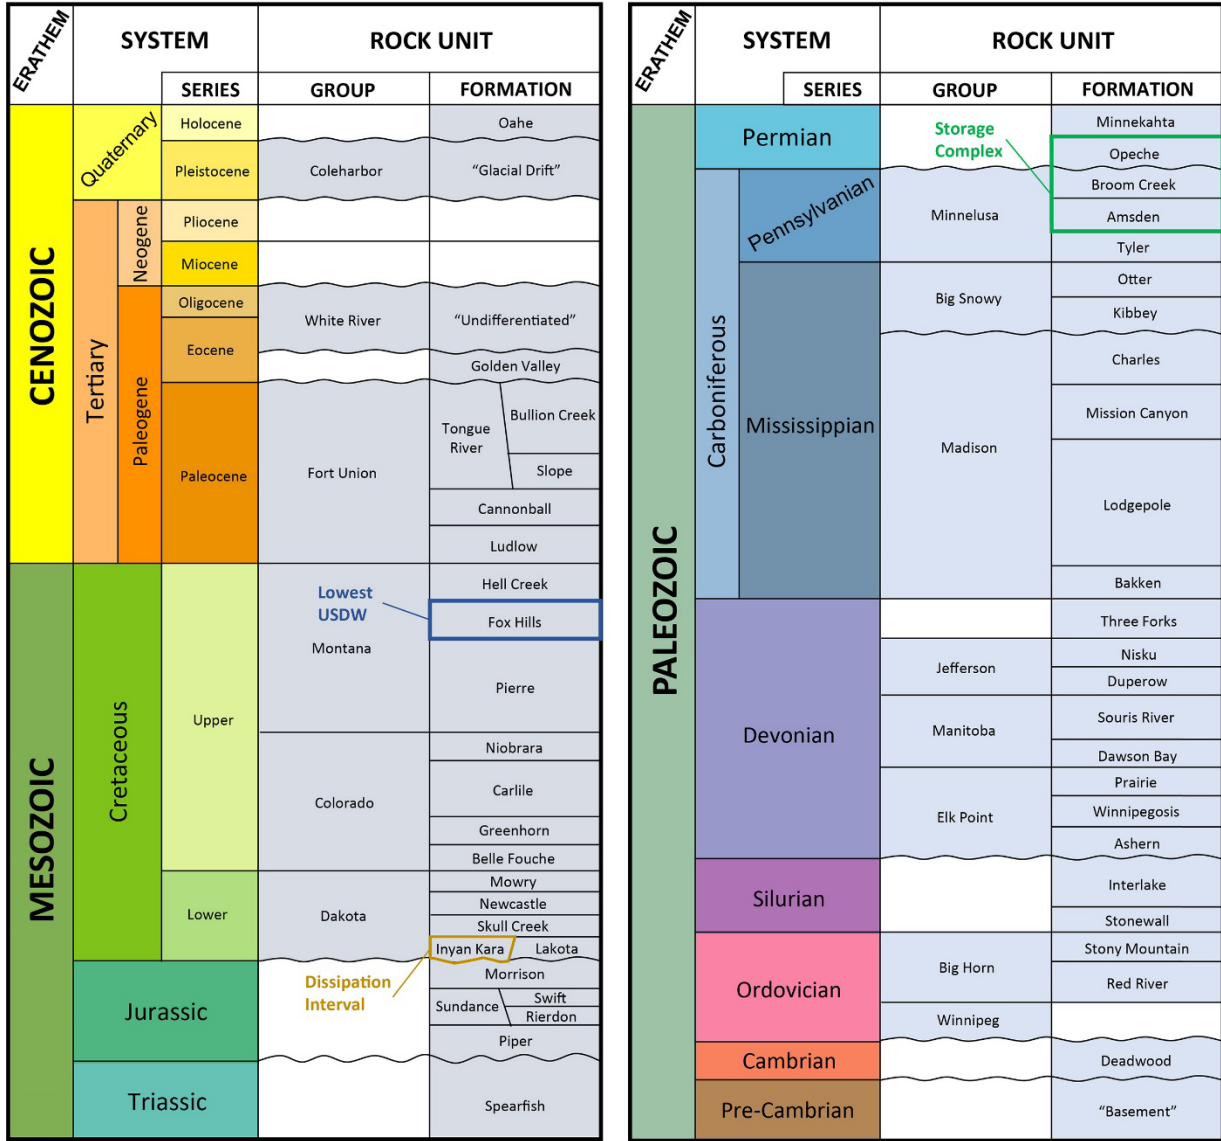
| ERATHEM | SYSTEM | | SERIES | GROUP | FORMATION |
|---|---|---|---|---|---|
| CENOZOIC | Quaternary | | Holocene | | Oahe |
| | | | Pleistocene | Coleharbor | "Glacial Drift" |
| | Tertiary | Neogene | Pliocene | | |
| | | | Miocene | | |
| | | Paleogene | Oligocene | White River | "Undifferentiated" |
| | | | Eocene | | Golden Valley |
| | | | Paleocene | Fort Union | Tongue River: Bullion Creek, Slope |
| | | | | | Cannonball |
| | | | | | Ludlow |
| MESOZOIC | Cretaceous | | Upper | Montana | Hell Creek |
| | | | | Lowest USDW | Fox Hills |
| | | | | | Pierre |
| | | | | Colorado | Niobrara |
| | | | | | Carlile |
| | | | | | Greenhorn |
| | | | | | Belle Fouche |
| | | | Lower | Dakota | Mowry |
| | | | | | Newcastle |
| | | | | | Skull Creek |
| | | | | | Inyan Kara, Lakota |
| | Jurassic | | | Dissipation Interval | Morrison |
| | | | | | Sundance: Swift, Rierdon |
| | | | | | Piper |
| | Triassic | | | | Spearfish |

| ERATHEM | SYSTEM | | SERIES | GROUP | FORMATION |
|---|---|---|---|---|---|
| PALEOZOIC | Permian | | | Storage Complex | Minnekahta |
| | | | | | Opeche |
| | Carboniferous | Pennsylvanian | | Minnelusa | Broom Creek |
| | | | | | Amsden |
| | | | | | Tyler |
| | | Mississippian | | Big Snowy | Otter |
| | | | | | Kibbey |
| | | | | Madison | Charles |
| | | | | | Mission Canyon |
| | | | | | Lodgepole |
| | | | | | Bakken |
| | Devonian | | | | Three Forks |
| | | | | Jefferson | Nisku |
| | | | | | Duperow |
| | | | | Manitoba | Souris River |
| | | | | | Dawson Bay |
| | | | | Elk Point | Prairie |
| | | | | | Winnipegosis |
| | | | | | Ashern |
| | Silurian | | | | Interlake |
| | | | | | Stonewall |
| | Ordovician | | | Big Horn | Stony Mountain |
| | | | | | Red River |
| | | | | Winnipeg | |
| | Cambrian | | | | Deadwood |
| | Pre-Cambrian | | | | "Basement" |